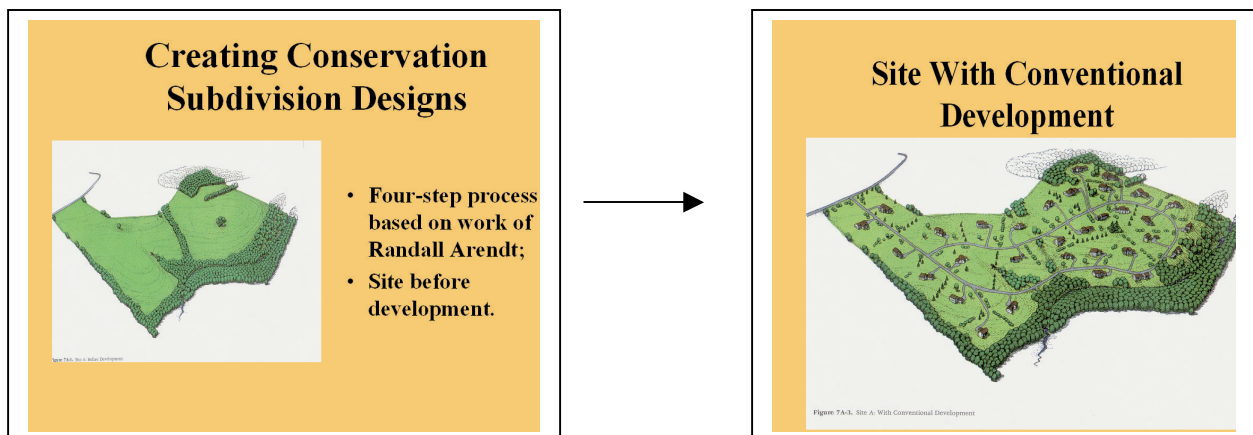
Creating Conservation Subdivision Designs

- Four-step process based on work of Randall Arendt;
- Site before development.

Figure 7A-1. Site A: Before Development

Site With Conventional Development

Figure 7A-3. Site A: With Conventional Development